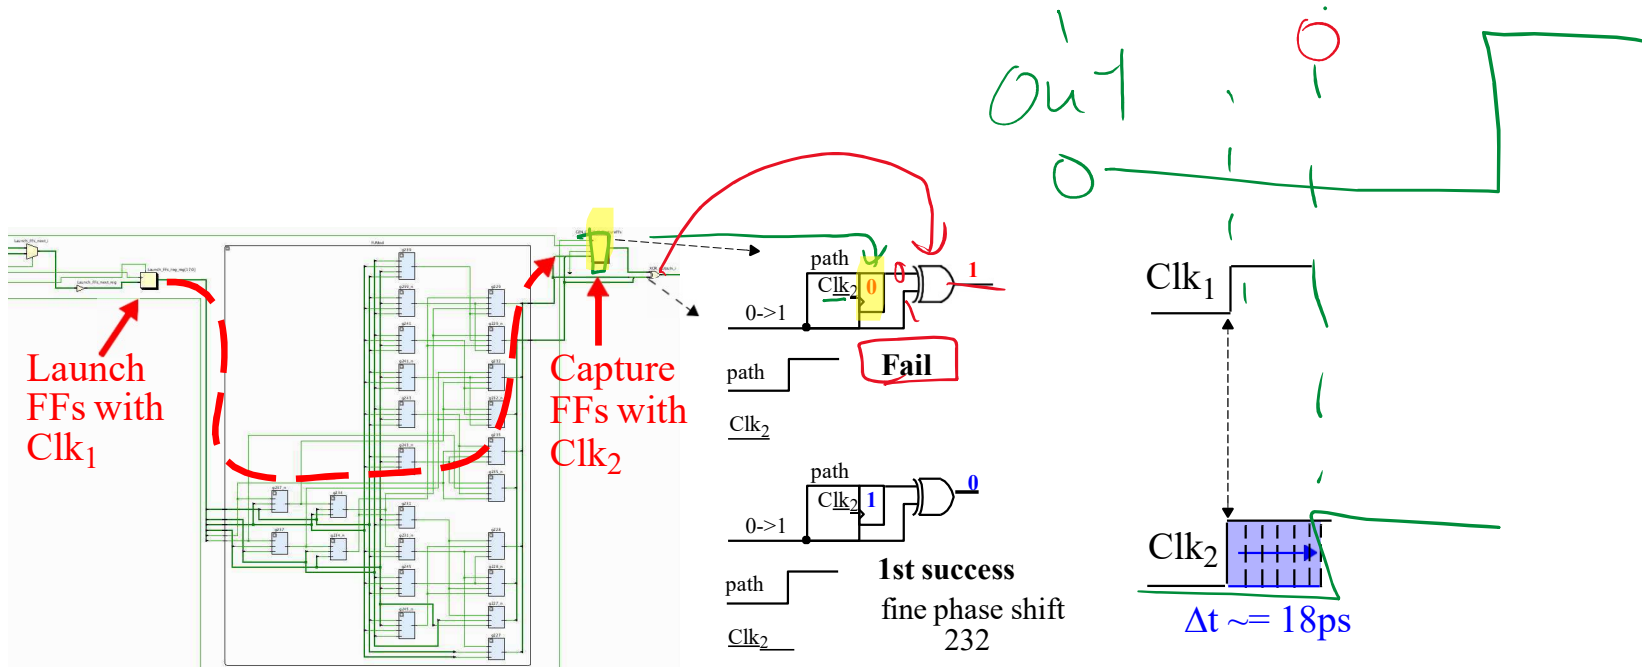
Out 1

0

0

Launch FFs with $Clk_1$

Capture FFs with $Clk_2$

path

$Clk_2$ 0

1

0->1

path

Fail

$Clk_2$

path

$Clk_2$ 1

0

0->1

path

1st success

fine phase shift 232

$Clk_2$

$Clk_1$

$Clk_2$

$\Delta t \sim= 18ps$